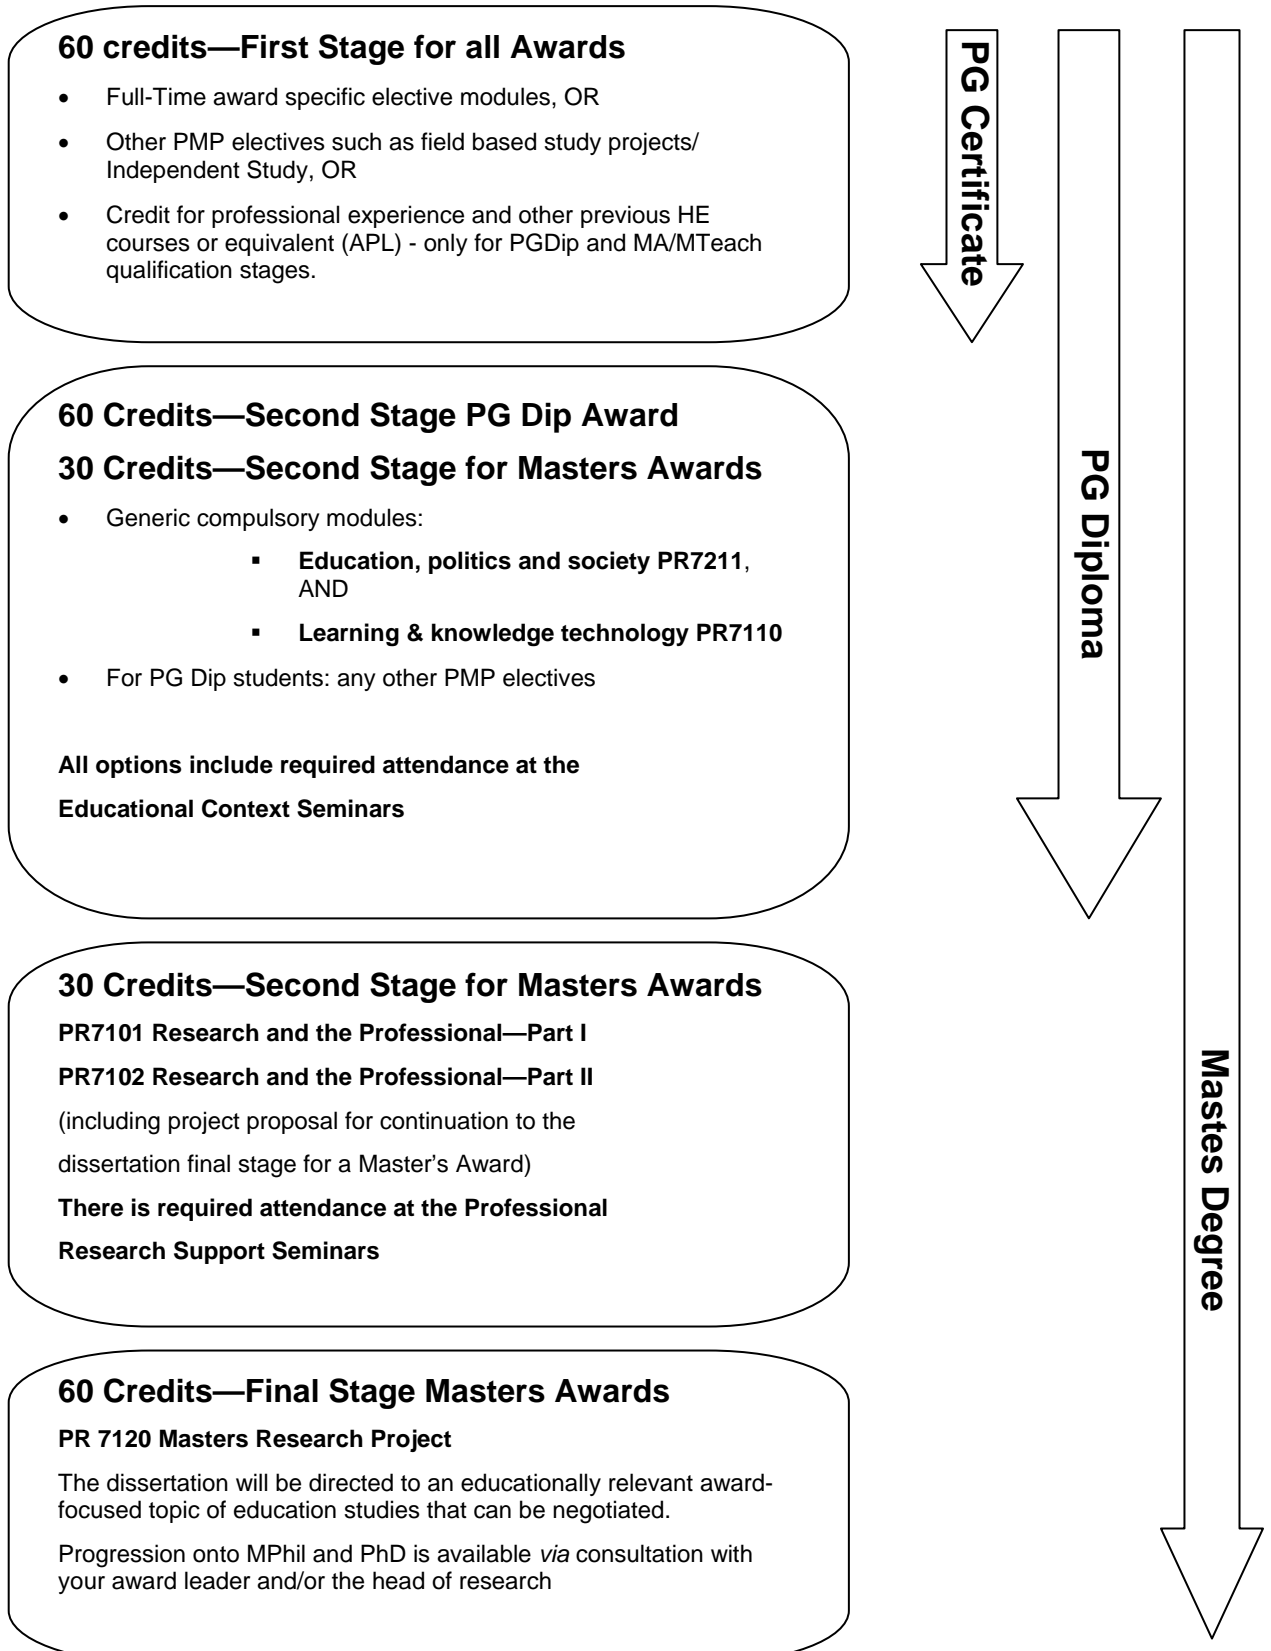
60 credits—First Stage for all Awards

- Full-Time award specific elective modules, OR
- Other PMP electives such as field based study projects/ Independent Study, OR
- Credit for professional experience and other previous HE courses or equivalent (APL) - only for PGDip and MA/MTeach qualification stages.

PG Certificate

60 Credits—Second Stage PG Dip Award

30 Credits—Second Stage for Masters Awards

- Generic compulsory modules:
  - **Education, politics and society PR7211**, AND
  - **Learning & knowledge technology PR7110**
- For PG Dip students: any other PMP electives

All options include required attendance at the Educational Context Seminars

PG Diploma

30 Credits—Second Stage for Masters Awards

PR7101 Research and the Professional—Part I

PR7102 Research and the Professional—Part II

(including project proposal for continuation to the dissertation final stage for a Master's Award)

There is required attendance at the Professional Research Support Seminars

60 Credits—Final Stage Masters Awards

PR 7120 Masters Research Project

The dissertation will be directed to an educationally relevant award-focused topic of education studies that can be negotiated.

Progression onto MPhil and PhD is available *via* consultation with your award leader and/or the head of research

Mastes Degree